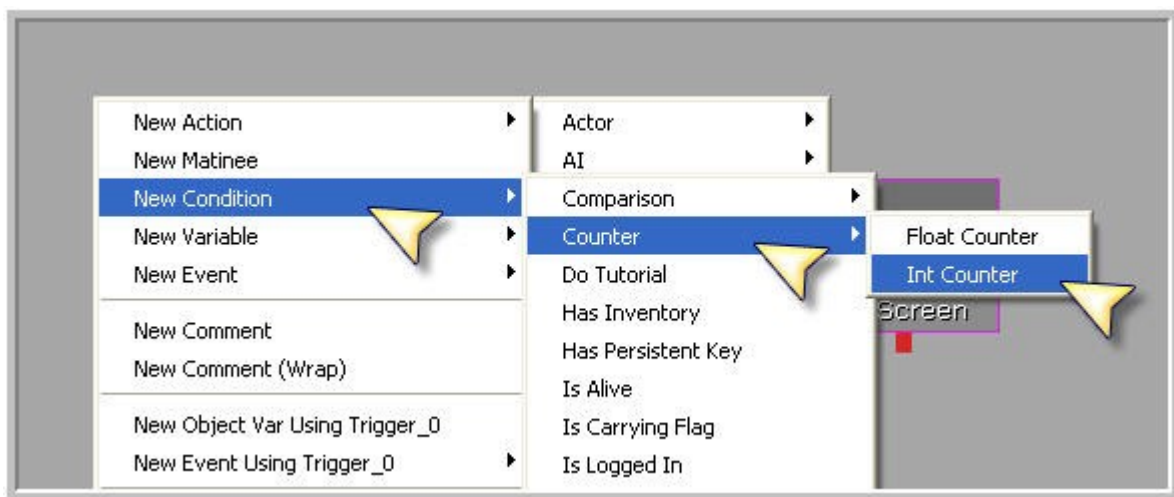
New Action
New Matinee
New Condition
New Variable
New Event

New Comment
New Comment (Wrap)

New Object Var Using Trigger_0
New Event Using Trigger_0

Actor
AI
Comparison
Counter
Do Tutorial
Has Inventory
Has Persistent Key
Is Alive
Is Carrying Flag
Is Logged In

Float Counter
Int Counter

Screen